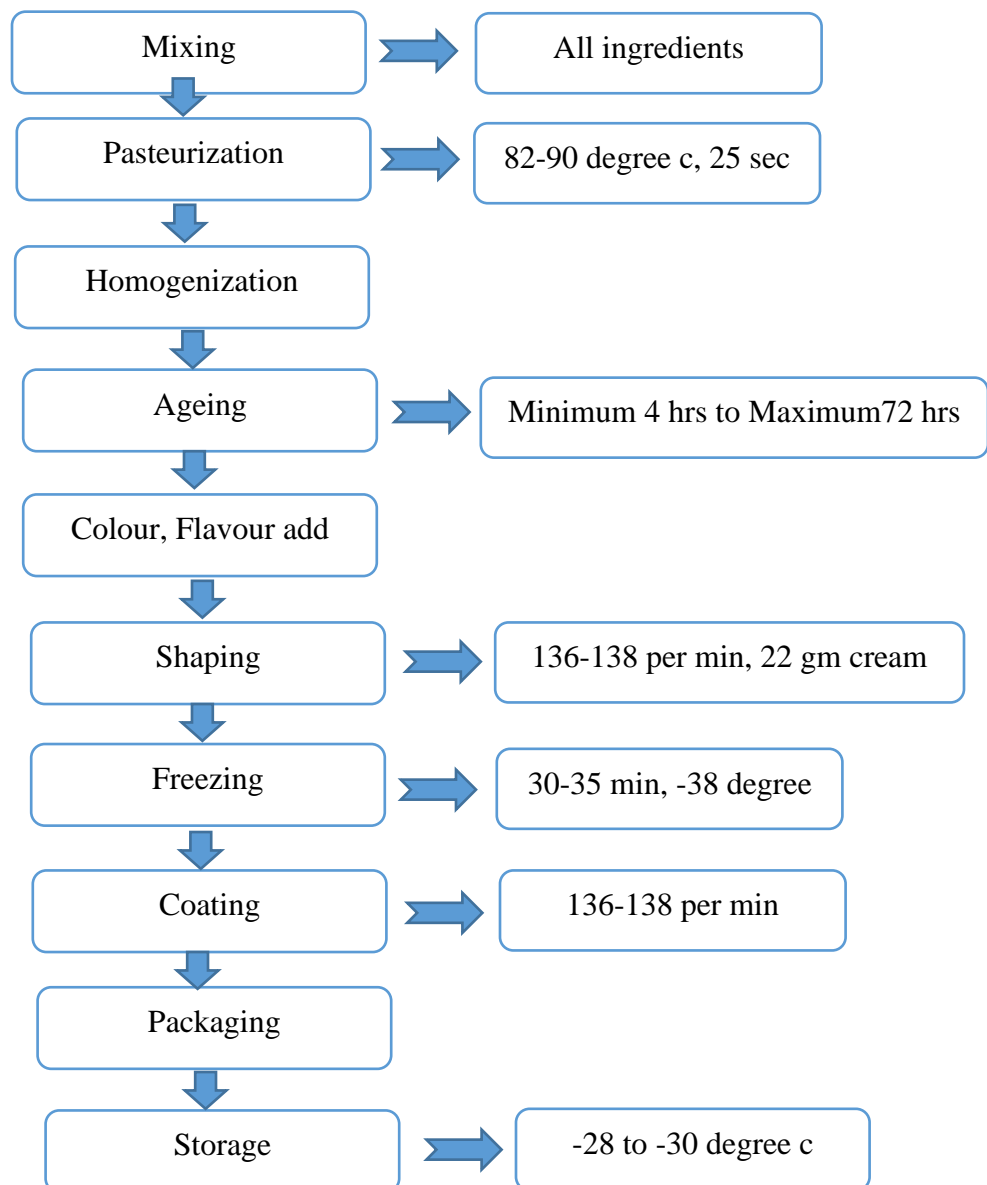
Mixing

All ingredients

Pasteurization

82-90 degree c, 25 sec

Homogenization

Ageing

Minimum 4 hrs to Maximum72 hrs

Colour, Flavour add

Shaping

136-138 per min, 22 gm cream

Freezing

30-35 min, -38 degree

Coating

136-138 per min

Packaging

Storage

-28 to -30 degree c